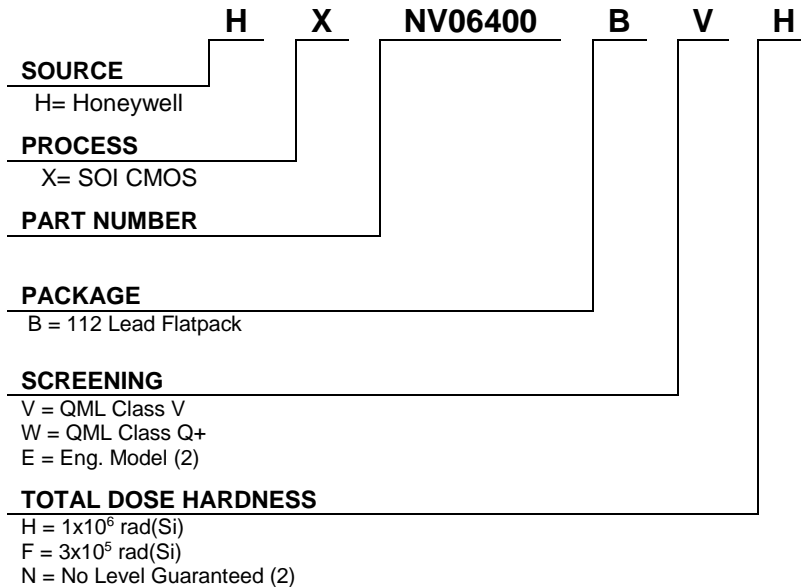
H X NV06400 B V H

SOURCE
H= Honeywell

PROCESS
X= SOI CMOS

PART NUMBER

PACKAGE
B = 112 Lead Flatpack

SCREENING
V = QML Class V
W = QML Class Q+
E = Eng. Model (2)

TOTAL DOSE HARDNESS
H = $1x10^6$ rad(Si)
F = $3x10^5$ rad(Si)
N = No Level Guaranteed (2)